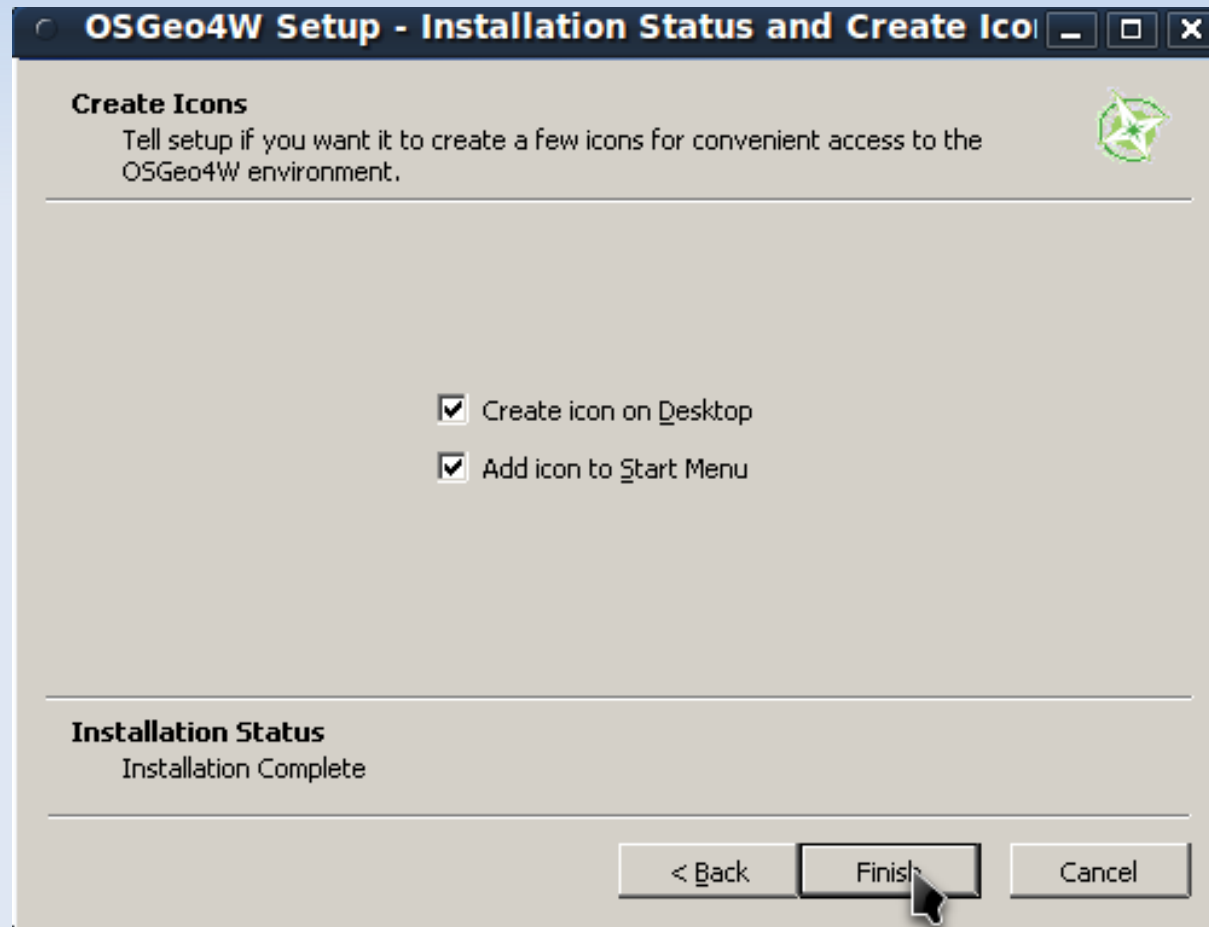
OSGeo4W Setup - Installation Status and Create Ico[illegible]

Create Icons
Tell setup if you want it to create a few icons for convenient access to the OSGeo4W environment.

Create icon on Desktop

Add icon to Start Menu

Installation Status
Installation Complete

< Back

Finis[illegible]

Cancel